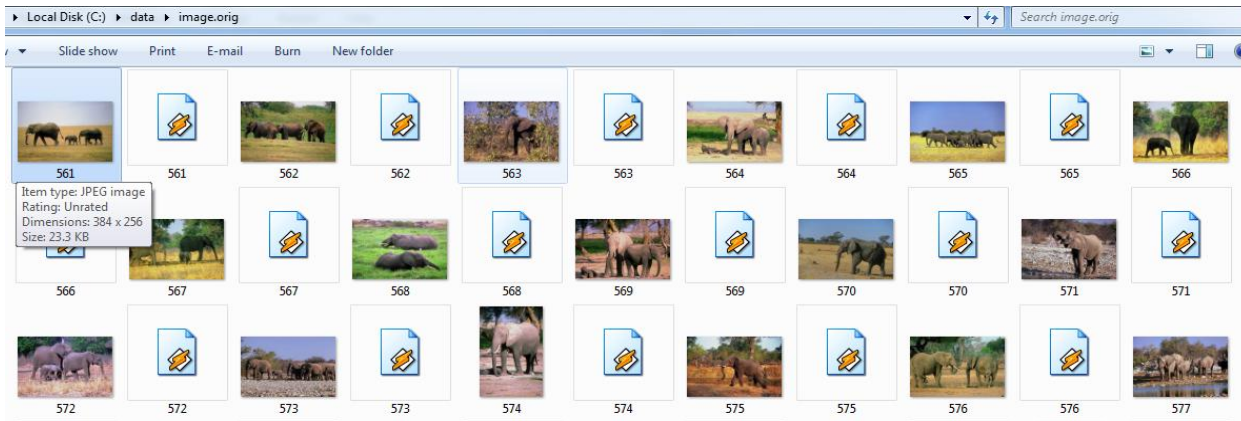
▸ Local Disk (C:) ▸ data ▸ image.orig

Search image.orig

Slide show Print E-mail Burn New folder

561 561 562 562 563 563 564 564 565 565 566

Item type: JPEG image
Rating: Unrated
Dimensions: 384 x 256
Size: 23.3 KB

566 567 567 568 568 569 569 570 570 571 571

572 572 573 573 574 574 575 575 576 576 577